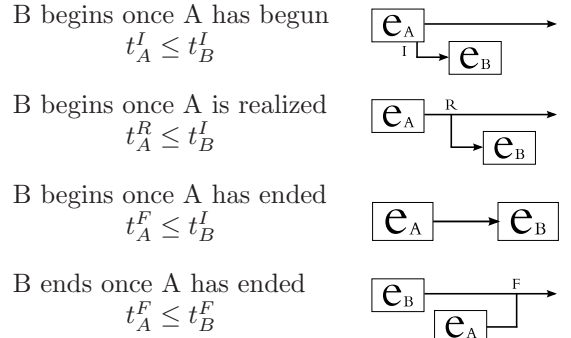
B begins once A has begun
$t_A^I \leq t_B^I$

$e_A$
I
$e_B$

B begins once A is realized
$t_A^R \leq t_B^I$

$e_A$
R
$e_B$

B begins once A has ended
$t_A^F \leq t_B^I$

$e_A$
$e_B$

B ends once A has ended
$t_A^F \leq t_B^F$

$e_B$
F
$e_A$